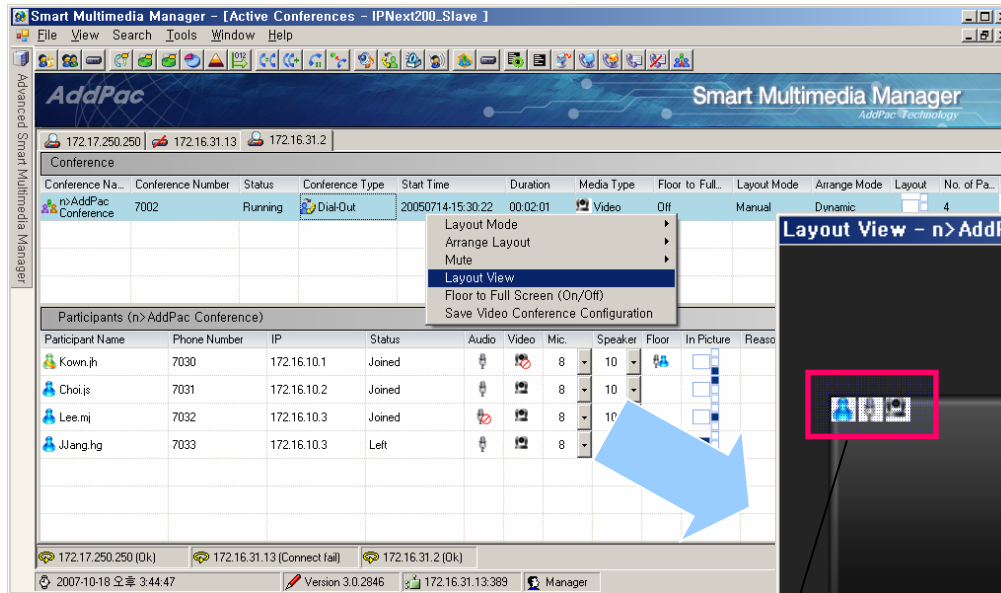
Smart Multimedia Manager - [Active Conferences - IPNext200_Slave ]

File View Search Tools Window Help

Advanced Smart Multimedia Manager

AddPac

Smart Multimedia Manager
AddPac Technology

172.17.250.250 | 172.16.31.13 | 172.16.31.2

Conference

| Conference Na... | Conference Number | Status | Conference Type | Start Time | Duration | Media Type | Floor to Full... | Layout Mode | Arrange Mode | Layout | No. of Pa... |
|---|---|---|---|---|---|---|---|---|---|---|---|
| n>AddPac Conference | 7002 | Running | Dial-Out | 20050714-15:30:22 | 00:02:01 | Video | Off | Manual | Dynamic | | 4 |

Layout Mode
Arrange Layout
Mute
Layout View
Floor to Full Screen (On/Off)
Save Video Conference Configuration

Participants (n>AddPac Conference)

| Participant Name | Phone Number | IP | Status | Audio | Video | Mic. | Speaker | Floor | In Picture | Reaso |
|---|---|---|---|---|---|---|---|---|---|---|
| Kown.jh | 7030 | 172.16.10.1 | Joined | | | 8 | 10 | | | |
| Choi.js | 7031 | 172.16.10.2 | Joined | | | 8 | 10 | | | |
| Lee.mj | 7032 | 172.16.10.3 | Joined | | | 8 | 10 | | | |
| JJang.hg | 7033 | 172.16.10.3 | Left | | | 8 | | | | |

Layout View - n>AddP

172.17.250.250 (Ok) | 172.16.31.13 (Connect fail) | 172.16.31.2 (Ok)

2007-10-18 오후 3:44:47 | Version 3.0.2846 | 172.16.31.13:389 | Manager